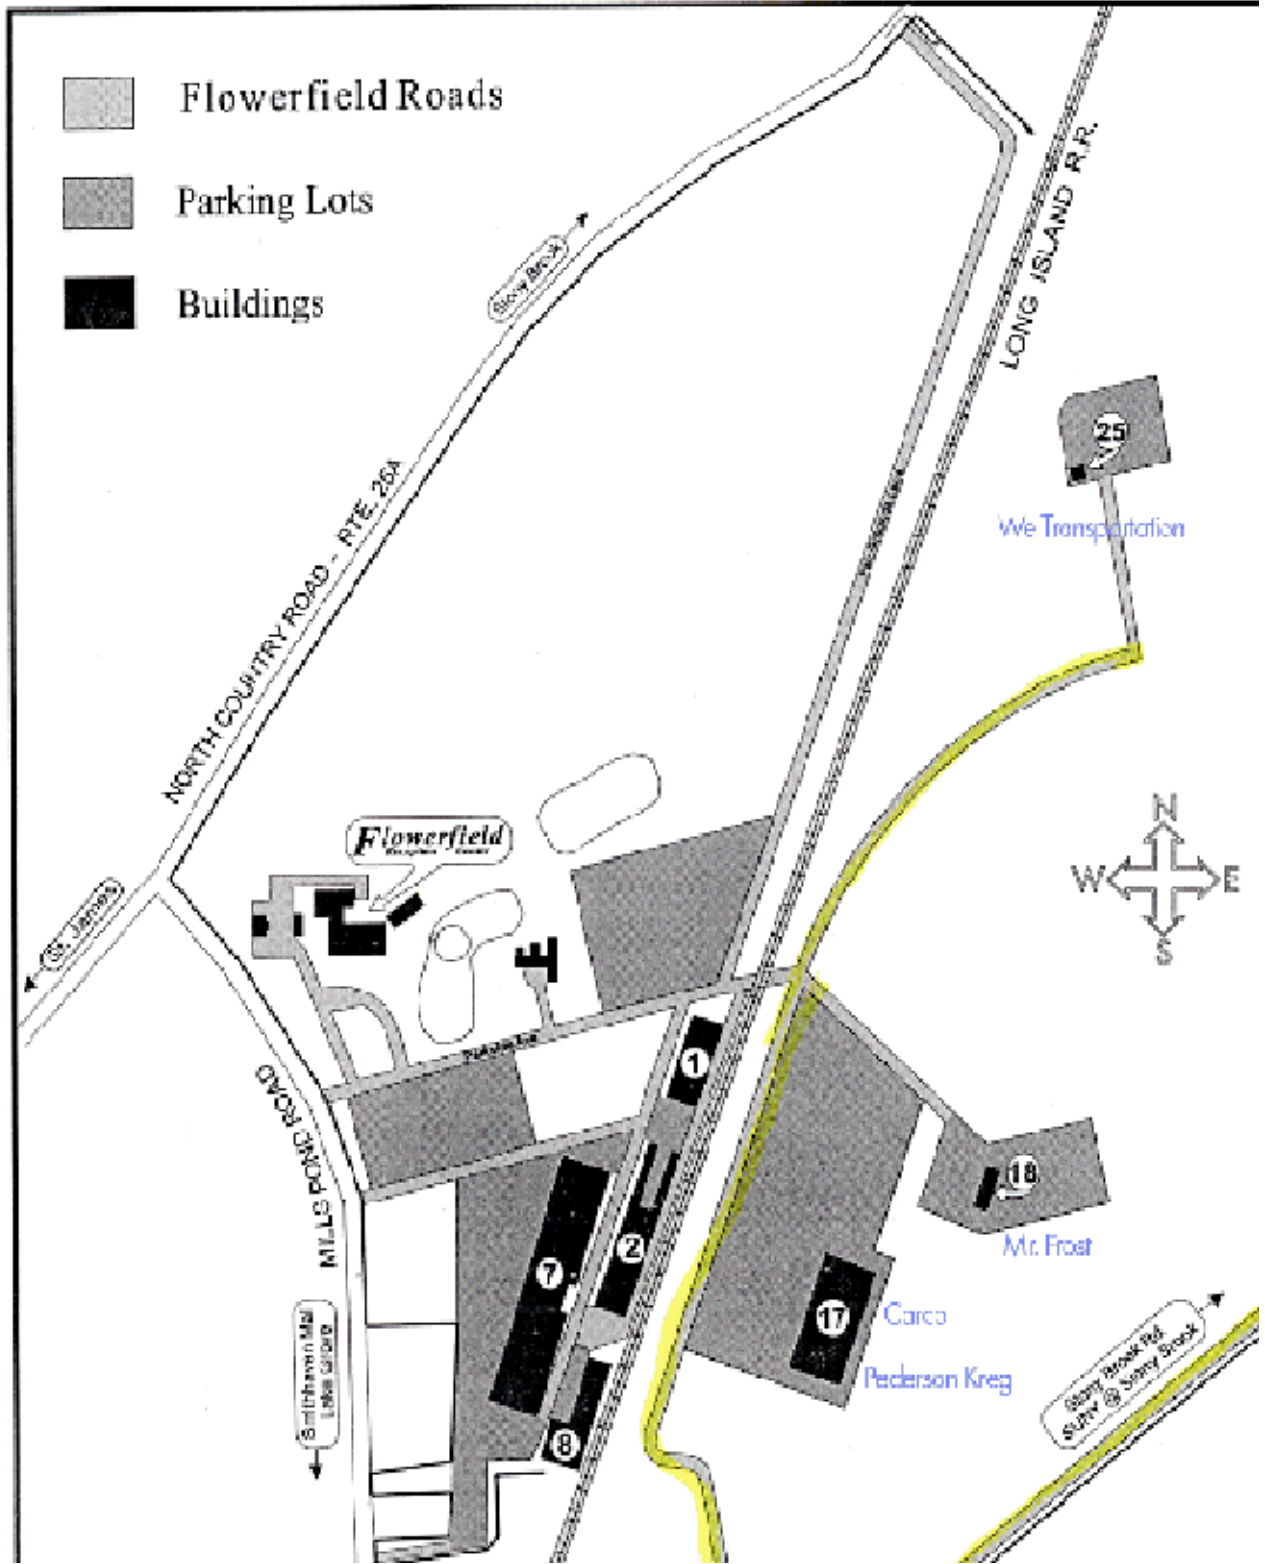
Flowerfield Roads

Parking Lots

Buildings

Stony Brook

NORTH COUNTRY ROAD - RTE. 25A

LONG ISLAND R.R.

25

We Transportation

N

W

E

S

Flowerfield

St. James

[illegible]

1

MILLS POND ROAD

18

Mr. Frost

2

7

17

Carco

Pederson Kreg

Smithhaven Mall Lake Grove

8

Stony Brook Rd SUNY @ Stony Brook